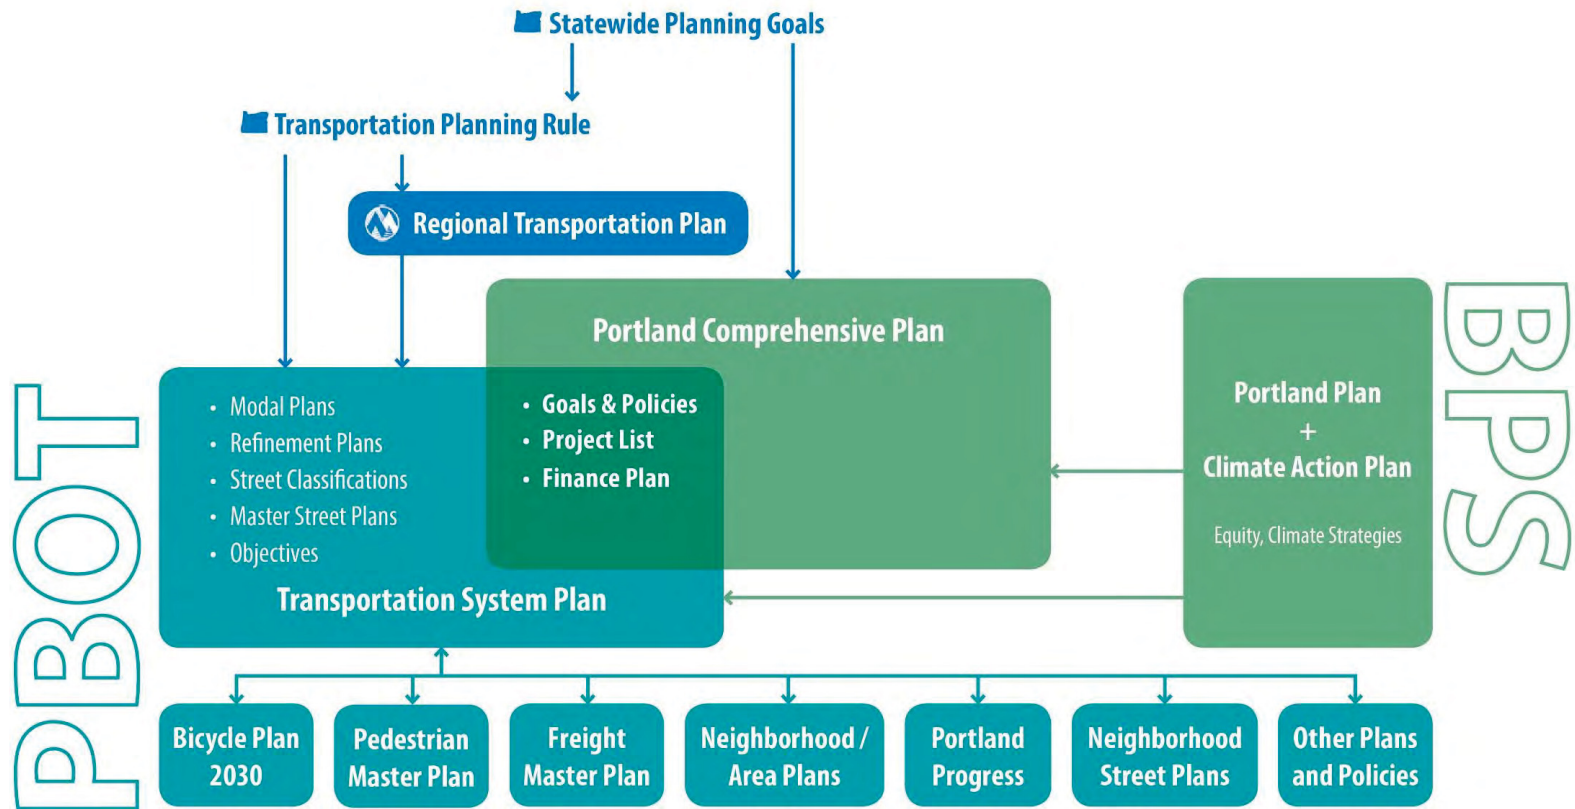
Statewide Planning Goals

Transportation Planning Rule

Regional Transportation Plan

Portland Comprehensive Plan

PBOT

- Modal Plans
- Refinement Plans
- Street Classifications
- Master Street Plans
- Objectives

- Goals & Policies
- Project List
- Finance Plan

Transportation System Plan

Portland Plan
+
Climate Action Plan

Equity, Climate Strategies

BPS

Bicycle Plan 2030

Pedestrian Master Plan

Freight Master Plan

Neighborhood / Area Plans

Portland Progress

Neighborhood Street Plans

Other Plans and Policies